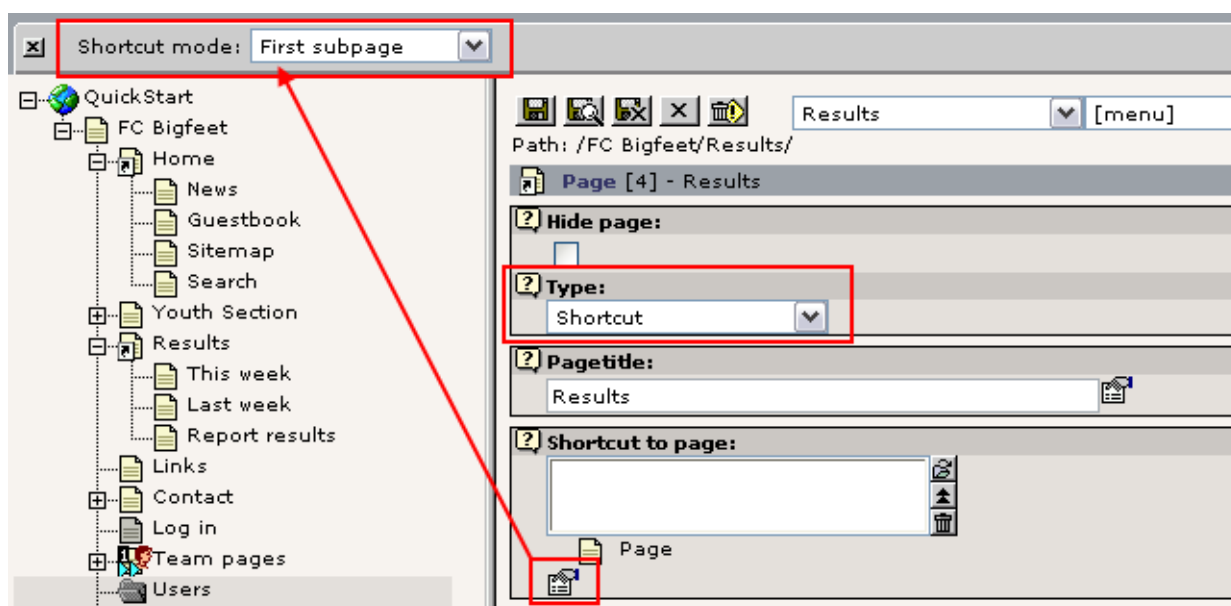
Shortcut mode: First subpage

QuickStart
FC Bigfeet
Home
News
Guestbook
Sitemap
Search
Youth Section
Results
This week
Last week
Report results
Links
Contact
Log in
Team pages
Users

Results
[menu]
Path: /FC Bigfeet/Results/
Page [4] - Results
Hide page:
Type:
Shortcut
Pagetitle:
Results
Shortcut to page:
Page